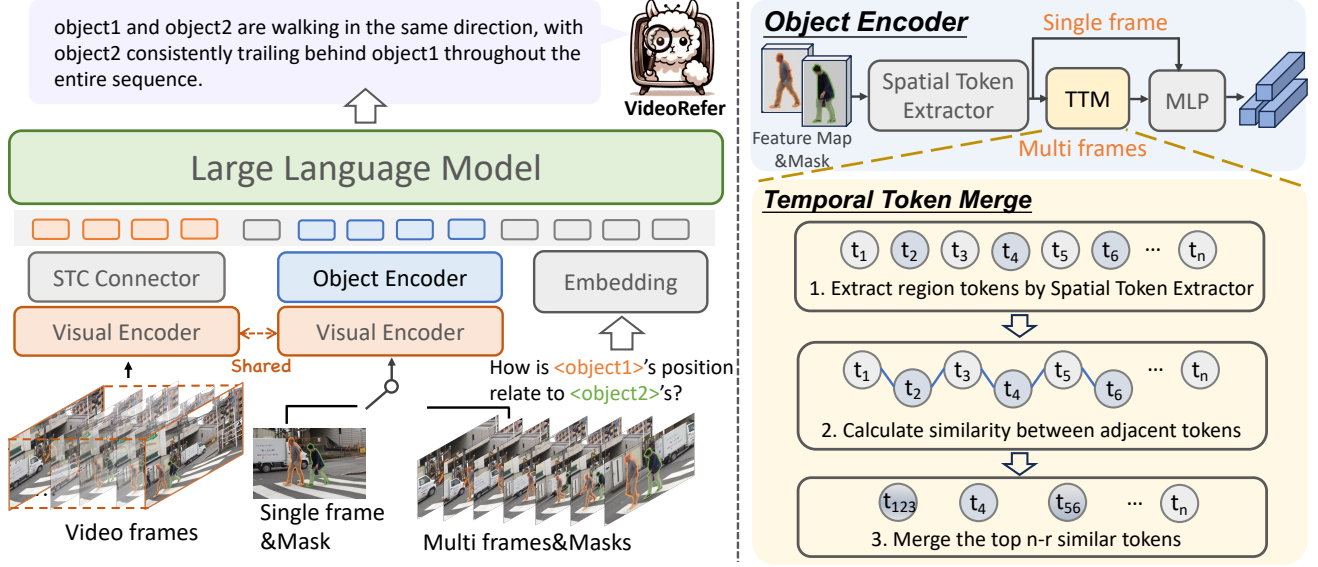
object1 and object2 are walking in the same direction, with object2 consistently trailing behind object1 throughout the entire sequence.

VideoRefer

Large Language Model

STC Connector

Object Encoder

Embedding

Visual Encoder

Visual Encoder

Shared

How is <object1>'s position relate to <object2>'s?

Video frames

Single frame &Mask

Multi frames&Masks

Object Encoder

Single frame

Feature Map &Mask

Spatial Token Extractor

TTM

MLP

Multi frames

Temporal Token Merge

$t_1$ $t_2$ $t_3$ $t_4$ $t_5$ $t_6$ ... $t_n$

1. Extract region tokens by Spatial Token Extractor

$t_1$ $t_2$ $t_3$ $t_4$ $t_5$ $t_6$ ... $t_n$

2. Calculate similarity between adjacent tokens

$t_{123}$ $t_4$ $t_{56}$ ... $t_n$

3. Merge the top n-r similar tokens